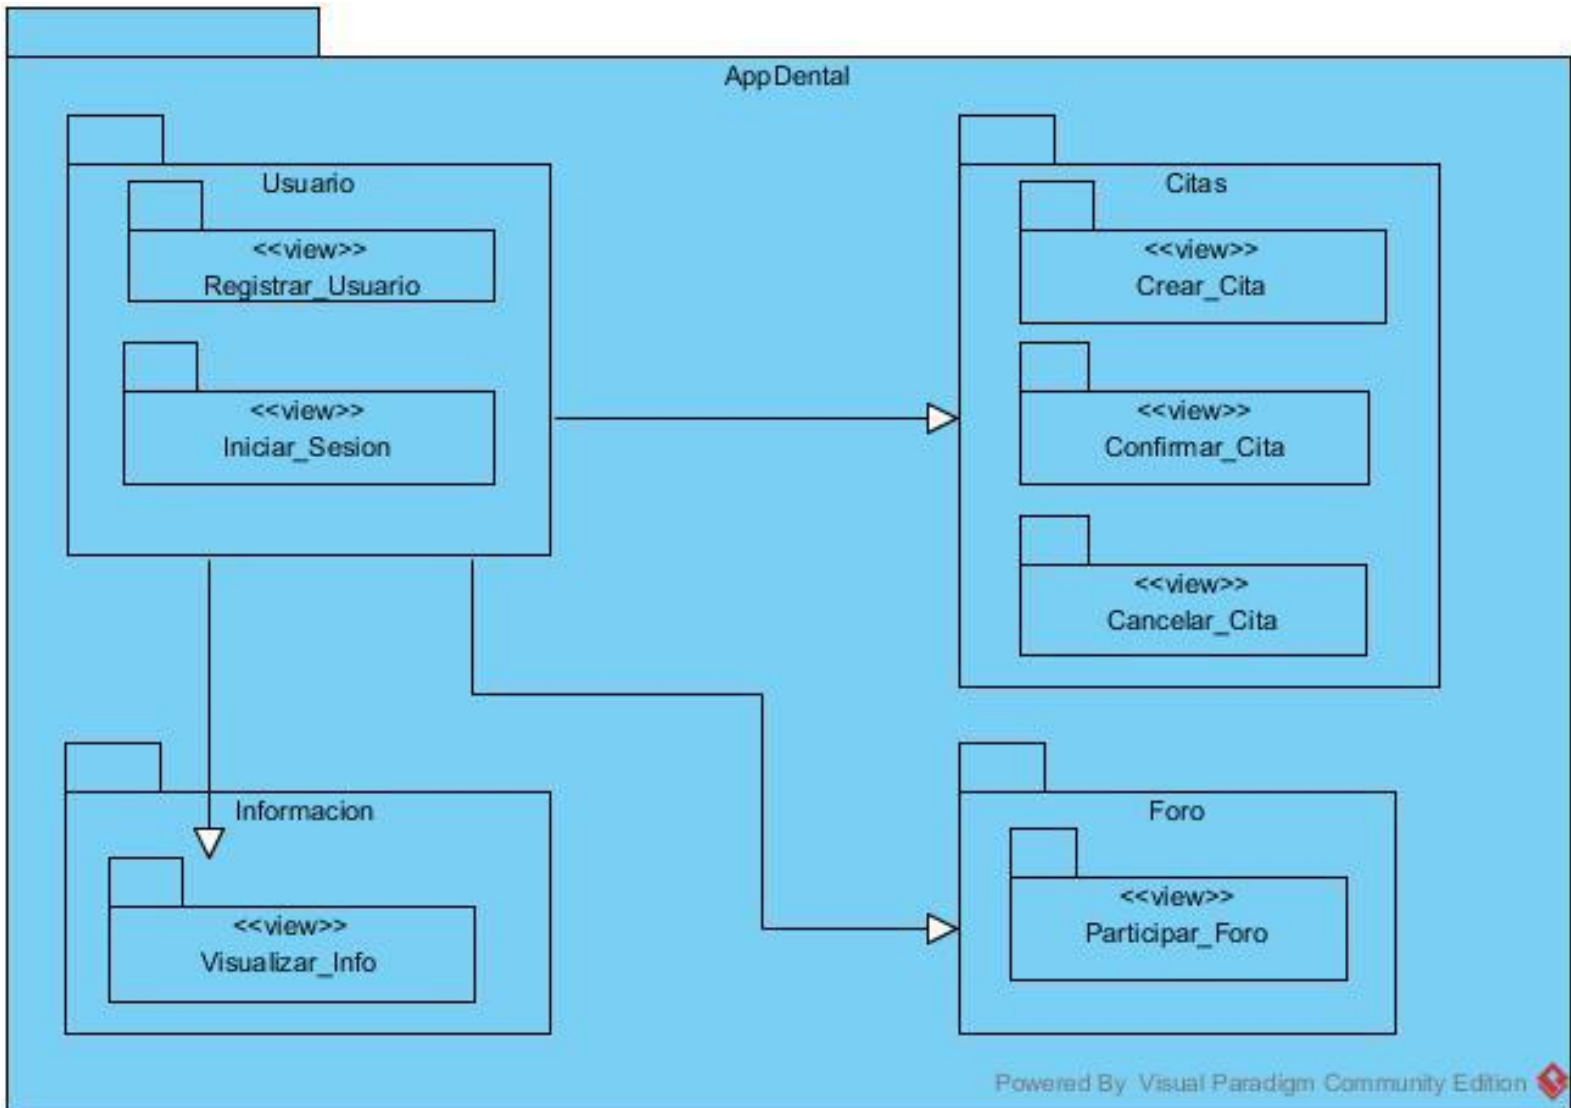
AppDental

Usuario

<<view>>
Registrar_Usuario

<<view>>
Iniciar_Sesion

Citas

<<view>>
Crear_Cita

<<view>>
Confirmar_Cita

<<view>>
Cancelar_Cita

Informacion

<<view>>
Visualizar_Info

Foro

<<view>>
Participar_Foro

Powered By Visual Paradigm Community Edition